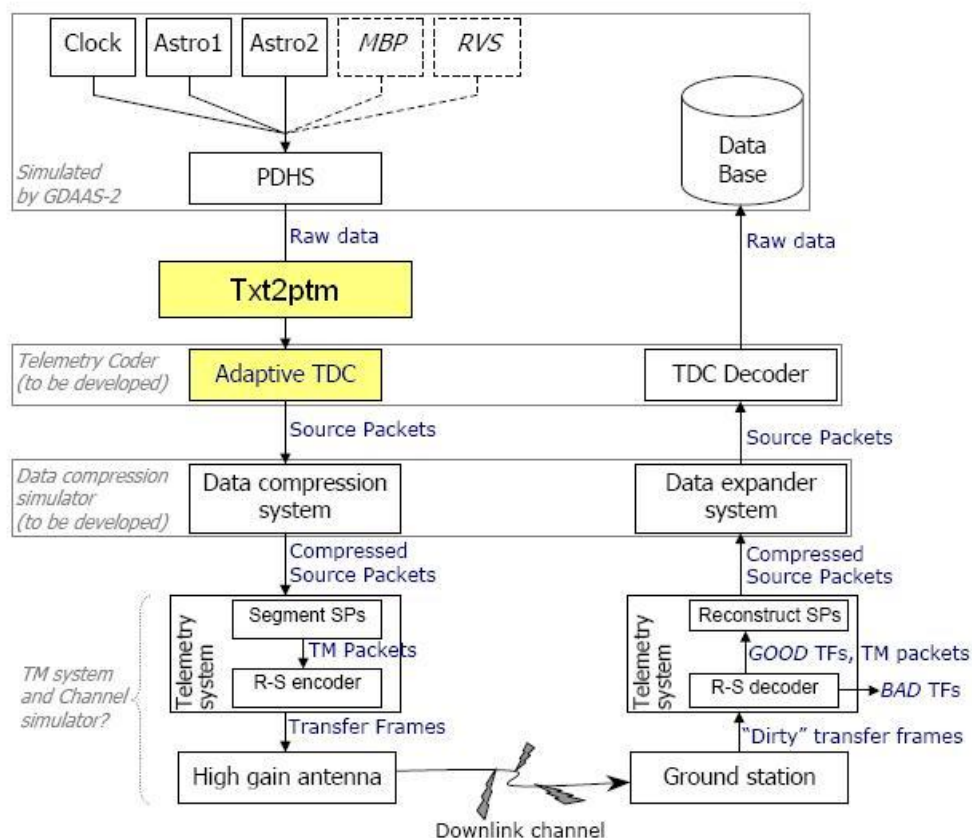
Clock

Astro1

Astro2

MBP

RVS

Simulated by GDAAS-2

PDHS

Data Base

Raw data

Raw data

Txt2ptm

Telemetry Coder (to be developed)

Adaptive TDC

TDC Decoder

Source Packets

Source Packets

Data compression simulator (to be developed)

Data compression system

Data expander system

Compressed Source Packets

Compressed Source Packets

Telemetry system

Segment SPs

TM Packets

R-S encoder

TM system and Channel simulator?

Transfer Frames

Telemetry system

Reconstruct SPs

GOOD TFs, TM packets

R-S decoder

BAD TFs

"Dirty" transfer frames

High gain antenna

Ground station

Downlink channel